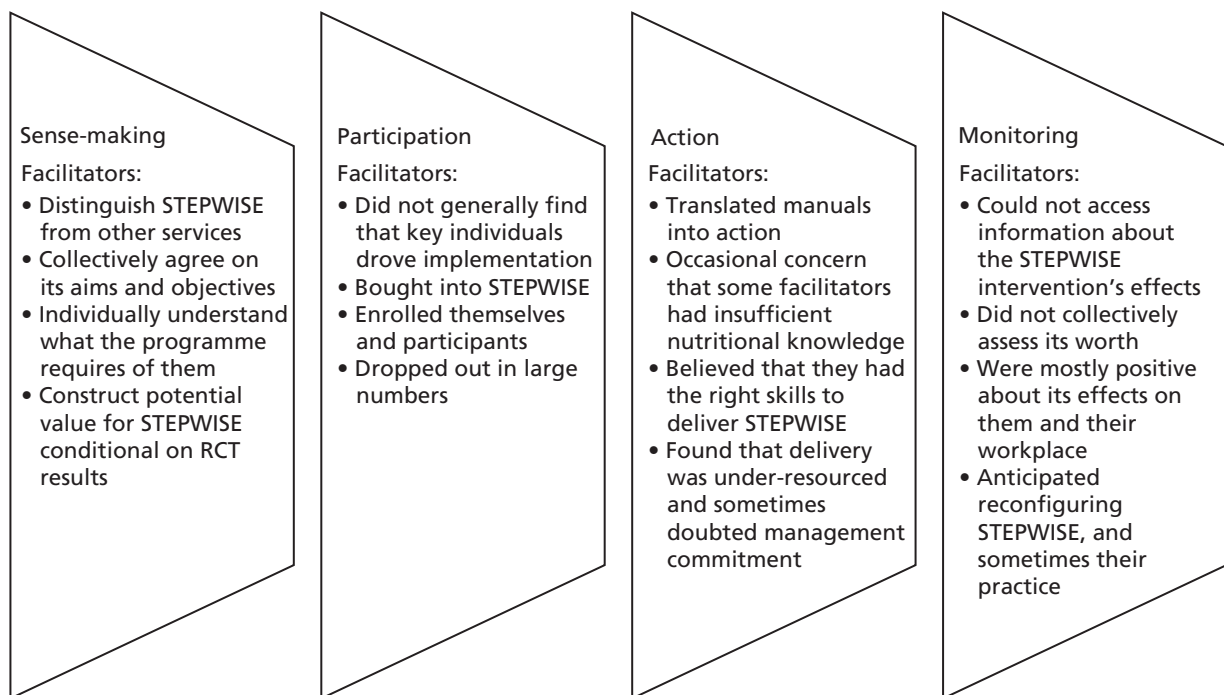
Sense-making

Facilitators:

• Distinguish STEPWISE from other services
• Collectively agree on its aims and objectives
• Individually understand what the programme requires of them
• Construct potential value for STEPWISE conditional on RCT results

Participation

Facilitators:

• Did not generally find that key individuals drove implementation
• Bought into STEPWISE
• Enrolled themselves and participants
• Dropped out in large numbers

Action

Facilitators:

• Translated manuals into action
• Occasional concern that some facilitators had insufficient nutritional knowledge
• Believed that they had the right skills to deliver STEPWISE
• Found that delivery was under-resourced and sometimes doubted management commitment

Monitoring

Facilitators:

• Could not access information about the STEPWISE intervention's effects
• Did not collectively assess its worth
• Were mostly positive about its effects on them and their workplace
• Anticipated reconfiguring STEPWISE, and sometimes their practice